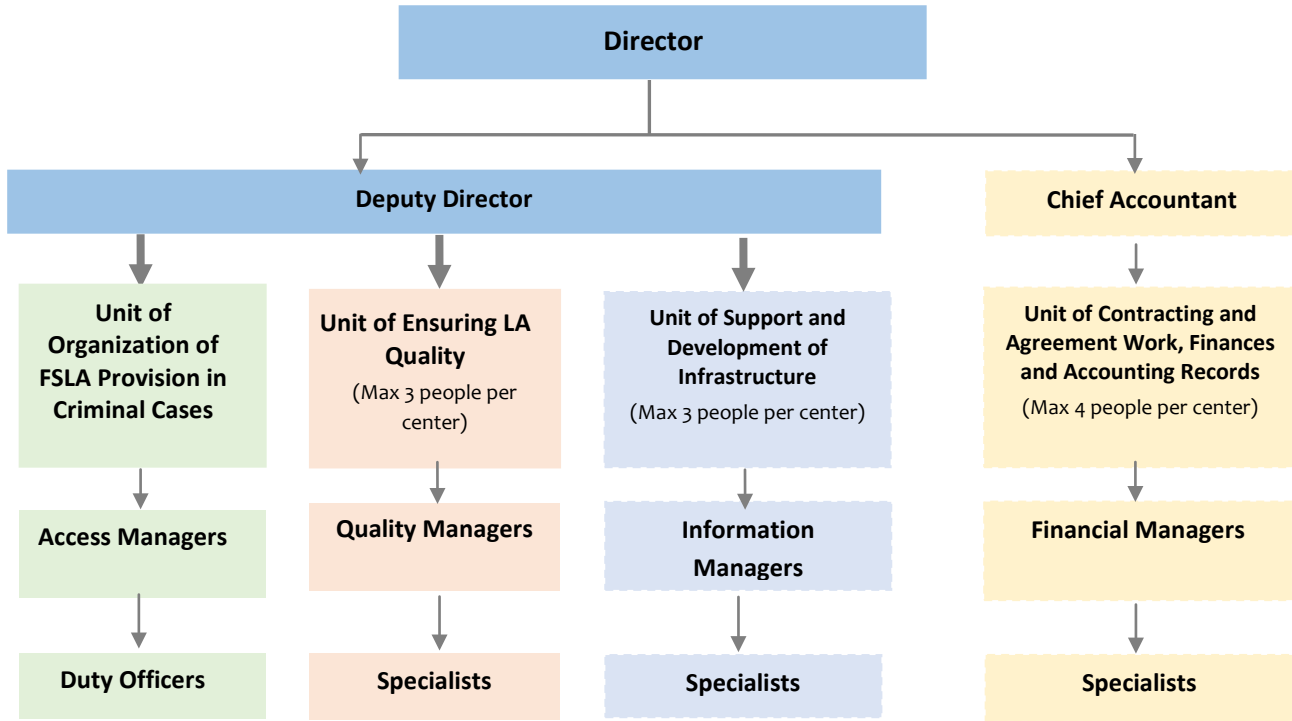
Director

Deputy Director

Chief Accountant

Unit of Organization of FSLA Provision in Criminal Cases

Access Managers

Duty Officers

Unit of Ensuring LA Quality
(Max 3 people per center)

Quality Managers

Specialists

Unit of Support and Development of Infrastructure
(Max 3 people per center)

Information Managers

Specialists

Unit of Contracting and Agreement Work, Finances and Accounting Records
(Max 4 people per center)

Financial Managers

Specialists